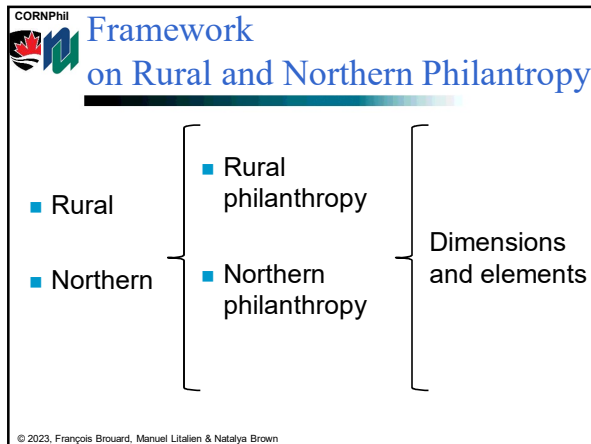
CORNPhil

Framework on Rural and Northern Philantropy

- Rural
- Northern

- Rural philanthropy
- Northern philanthropy

Dimensions and elements

© 2023, François Brouard, Manuel Litalien & Natalya Brown